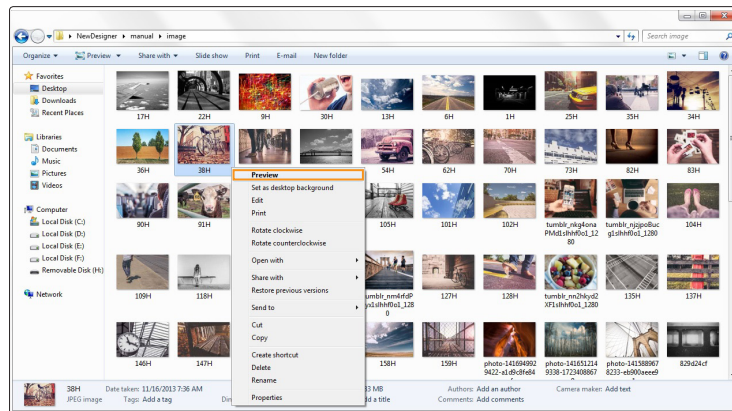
NewDesigner ▸ manual ▸ image

Search image

Organize ▾ Preview ▾ Share with ▾ Slide show Print E-mail New folder

Favorites
Desktop
Downloads
Recent Places

Libraries
Documents
Music
Pictures
Videos

Computer
Local Disk (C:)
Local Disk (D:)
Local Disk (E:)
Local Disk (F:)
Removable Disk (H:)

Network

17H 22H 9H 30H 13H 6H 1H 25H 35H 34H
36H 38H 54H 62H 70H 73H 82H 83H
90H 91H 105H 101H 102H tumblr_nkg4onaPMd1slhhf0o1_1280 tumblr_njzjpo8ucg1slhhf0o1_1280 104H
109H 118H tumblr_nrn4rfdPyx1slhhf0o1_1280 127H 128H tumblr_nn2hkyd2XF1slhhf0o1_1280 135H 137H
146H 147H 158H 159H photo-1416949929422-a1d9c8fe84 photo-1416512149338-1723408867 photo-1413889678233-eb900aeee9 829d24cf

Preview
Set as desktop background
Edit
Print
Rotate clockwise
Rotate counterclockwise
Open with
Share with
Restore previous versions
Send to
Cut
Copy
Create shortcut
Delete
Rename
Properties

38H Date taken: 11/16/2013 7:36 AM
JPEG image Tags: Add a tag
3 MB
d a title
Authors: Add an author
Comments: Add comments
Camera maker: Add text